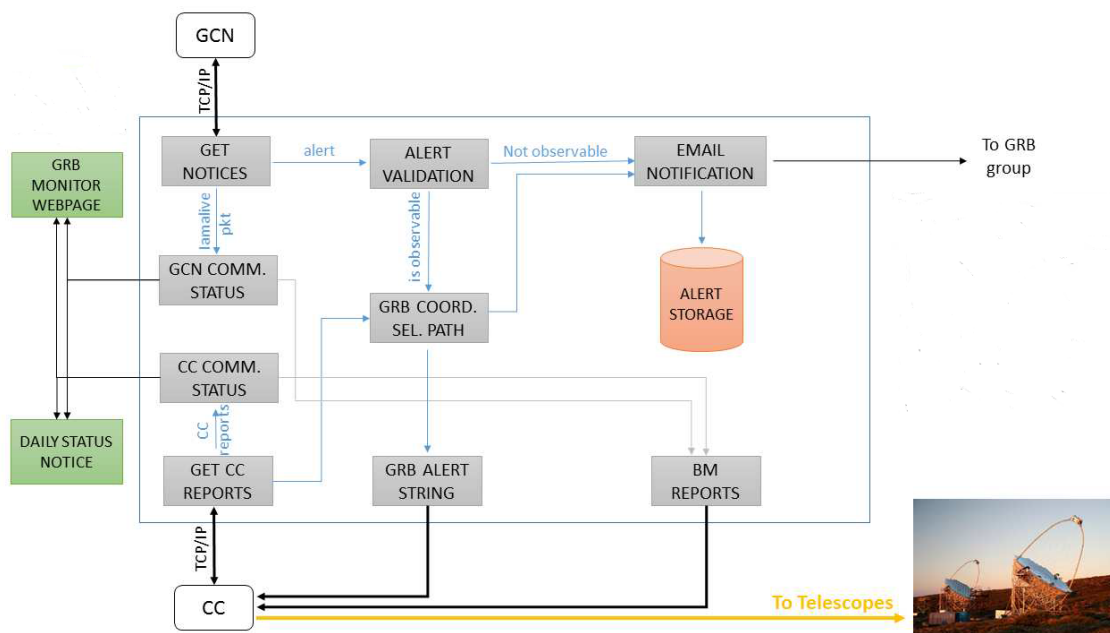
GCN

TCP/IP

GET NOTICES

alert

ALERT VALIDATION

Not observable

EMAIL NOTIFICATION

To GRB group

GRB MONITOR WEBPAGE

Iamalive pkt

is observable

GCN COMM. STATUS

ALERT STORAGE

GRB COORD. SEL. PATH

CC COMM. STATUS

CC reports

DAILY STATUS NOTICE

GET CC REPORTS

GRB ALERT STRING

BM REPORTS

TCP/IP

CC

To Telescopes